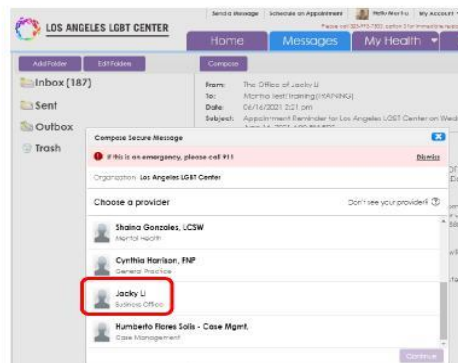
LOS ANGELES LGBT CENTER

Send a Message | Schedule an Appointment | Hello Martha | My Account

Please call 323-993-7500, option 3 for immediate assistance

Home | Messages | My Health

Add Folder | Edit Folders | Compose

Inbox (187)
Sent
Outbox
Trash

From: The Office of Jacky Li
To: Martha Test(Training)(TRAINING)
Date: 06/16/2021 2:21 pm
Subject: Appointment Reminder for Los Angeles LGBT Center on Wed June 16, 2021 4:00 PM PDT

Compose Secure Message

If this is an emergency, please call 911 | Dismiss

Organization: Los Angeles LGBT Center

Choose a provider | Don't see your provider?

Shaina Gonzales, LCSW
Mental Health

Cynthia Harrison, FNP
General Practice

Jacky Li
Business Office

Humberto Flores Solis - Case Mgmt.
Case Management

Continue